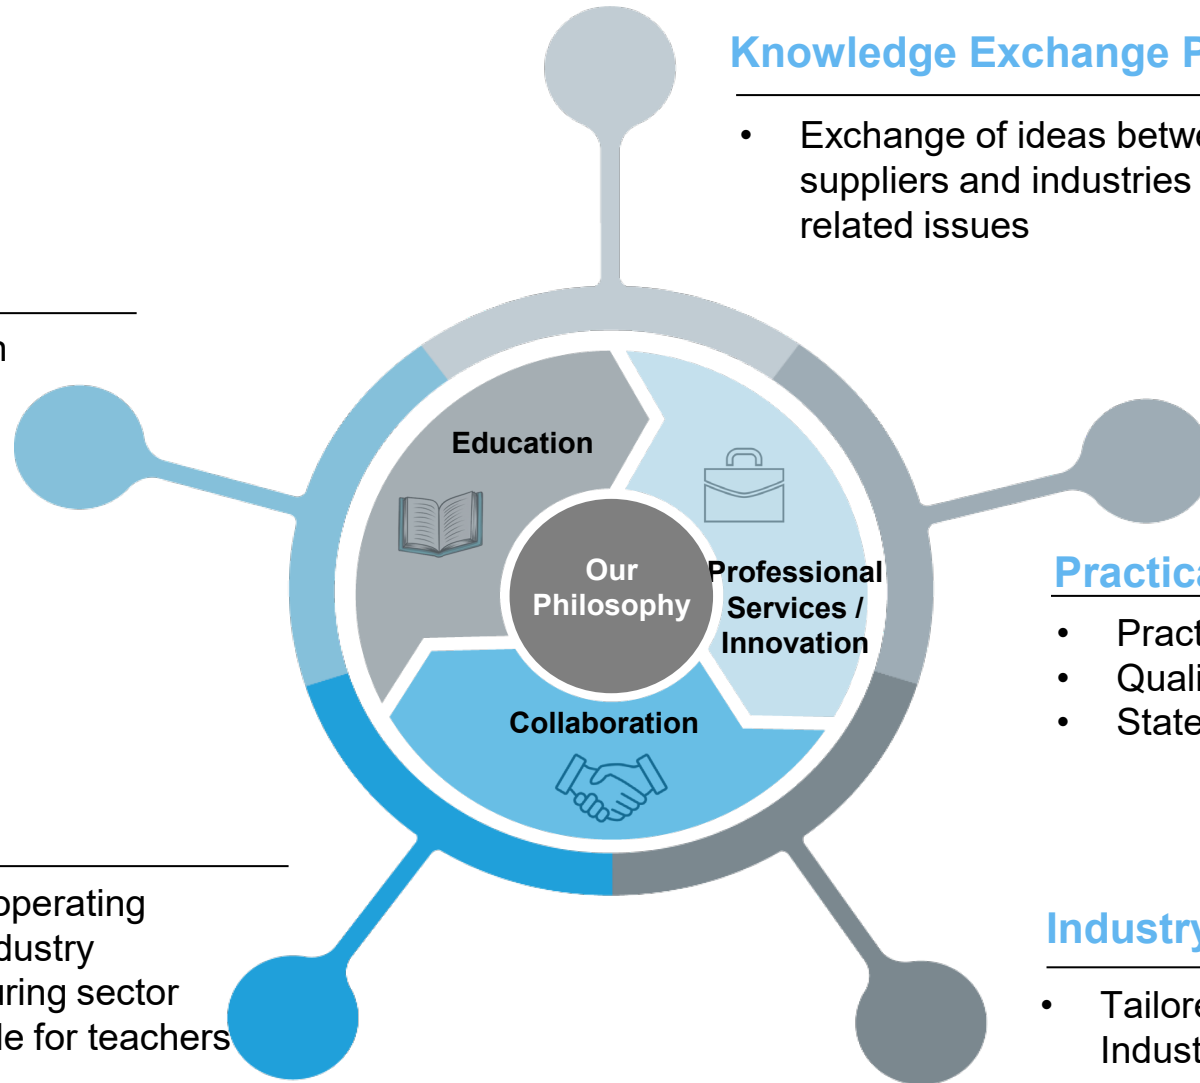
Knowledge Exchange F

- Exchange of ideas betw suppliers and industries related issues

n

Education

Our Philosophy

Professional Services / Innovation

Collaboration

Practic

- Pract
- Quali
- State

operating dustry uring sector le for teachers

Industry

- Tailore Indust